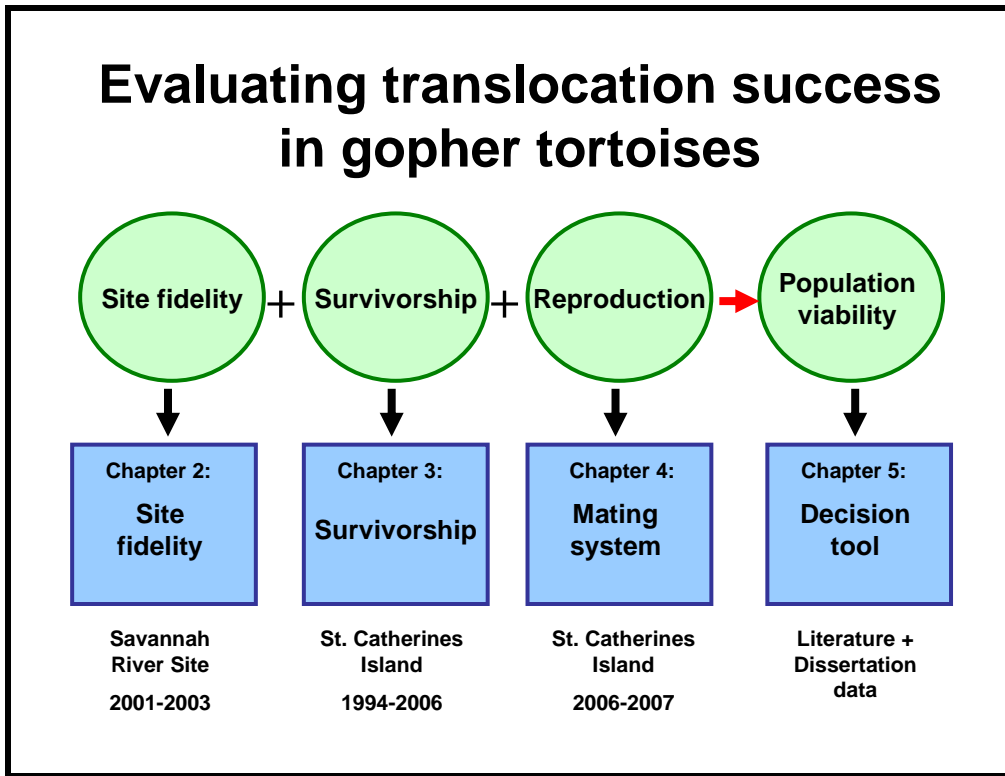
Evaluating translocation success in gopher tortoises

Site fidelity + Survivorship + Reproduction Population viability

Chapter 2:
Site fidelity

Chapter 3:
Survivorship

Chapter 4:
Mating system

Chapter 5:
Decision tool

Savannah River Site
2001-2003

St. Catherines Island
1994-2006

St. Catherines Island
2006-2007

Literature + Dissertation data